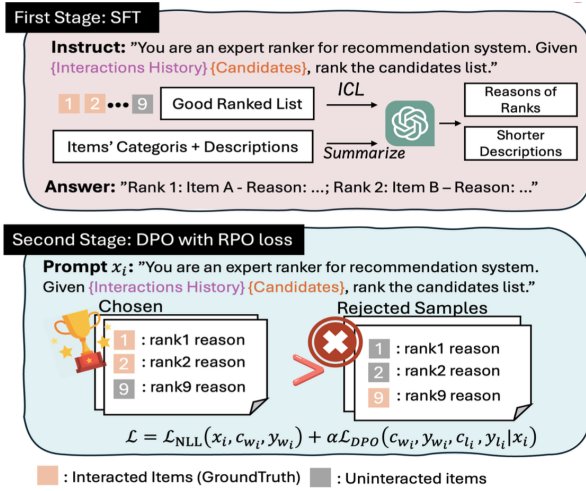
First Stage: SFT

Instruct: "You are an expert ranker for recommendation system. Given {Interactions History} {Candidates}, rank the candidates list."

1 2 ••• 9 Good Ranked List

ICL

Reasons of Ranks

Items' Categoris + Descriptions

Summarize

Shorter Descriptions

Answer: "Rank 1: Item A - Reason: ...; Rank 2: Item B – Reason: ..."

Second Stage: DPO with RPO loss

Prompt $x_i$: "You are an expert ranker for recommendation system. Given {Interactions History} {Candidates}, rank the candidates list."

Chosen

1 : rank1 reason
2 : rank2 reason
9 : rank9 reason

Rejected Samples

1 : rank1 reason
2 : rank2 reason
9 : rank9 reason

$\mathcal{L} = \mathcal{L}_{\text{NLL}}(x_i, c_{w_i}, y_{w_i}) + \alpha\mathcal{L}_{DPO}(c_{w_i}, y_{w_i}, c_{l_i}, y_{l_i}|x_i)$

: Interacted Items (GroundTruth) : Uninteracted items